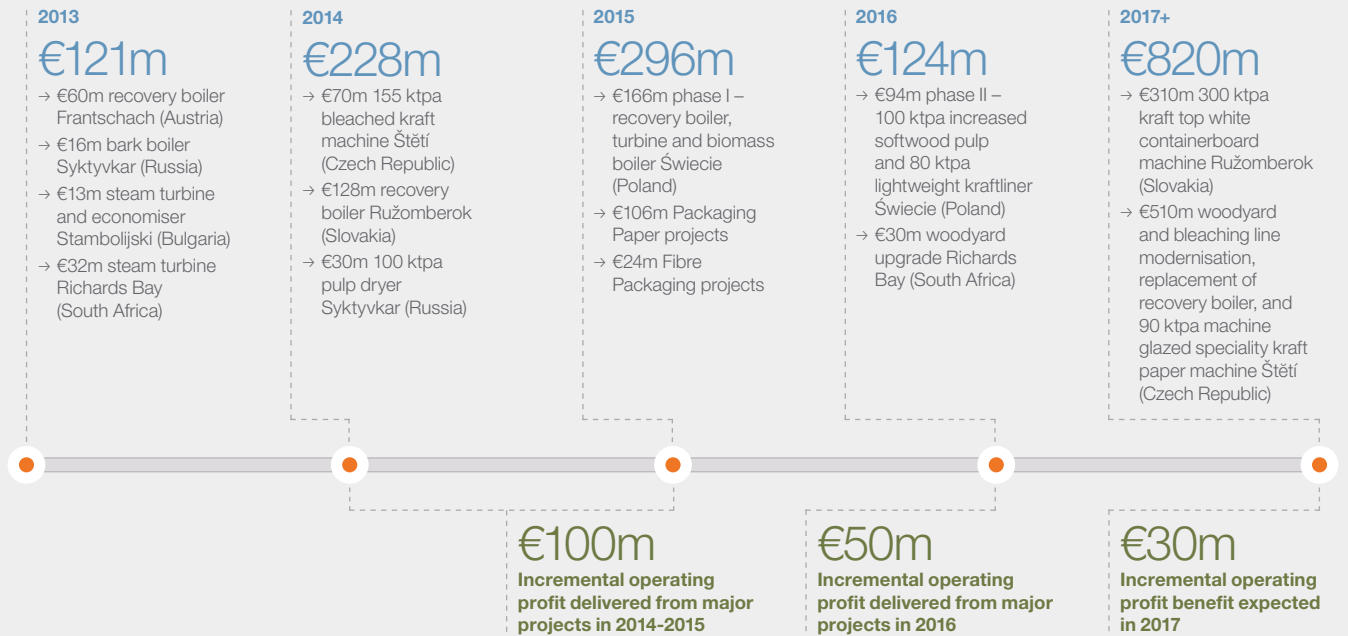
2013
€121m
→ €60m recovery boiler Frantschach (Austria)
→ €16m bark boiler Syktyvkar (Russia)
→ €13m steam turbine and economiser Stambolijski (Bulgaria)
→ €32m steam turbine Richards Bay (South Africa)

2014
€228m
→ €70m 155 ktpa bleached kraft machine Štětí (Czech Republic)
→ €128m recovery boiler Ružomberok (Slovakia)
→ €30m 100 ktpa pulp dryer Syktyvkar (Russia)

2015
€296m
→ €166m phase I – recovery boiler, turbine and biomass boiler Świecie (Poland)
→ €106m Packaging Paper projects
→ €24m Fibre Packaging projects

2016
€124m
→ €94m phase II – 100 ktpa increased softwood pulp and 80 ktpa lightweight kraftliner Świecie (Poland)
→ €30m woodyard upgrade Richards Bay (South Africa)

2017+
€820m
→ €310m 300 ktpa kraft top white containerboard machine Ružomberok (Slovakia)
→ €510m woodyard and bleaching line modernisation, replacement of recovery boiler, and 90 ktpa machine glazed speciality kraft paper machine Štětí (Czech Republic)

€100m
Incremental operating profit delivered from major projects in 2014-2015

€50m
Incremental operating profit delivered from major projects in 2016

€30m
Incremental operating profit benefit expected in 2017